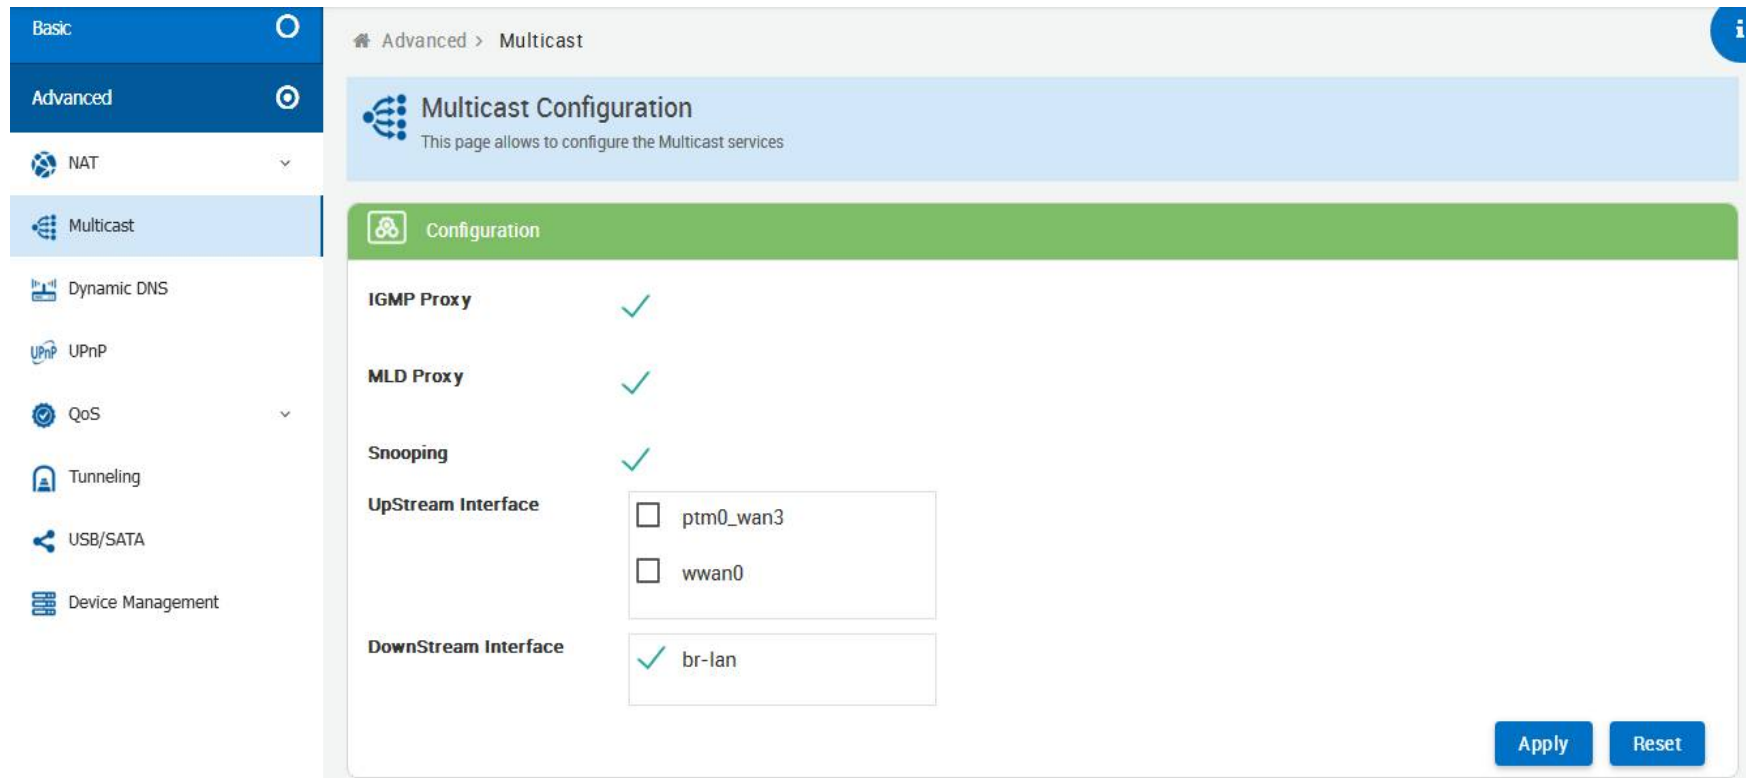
Basic

Advanced

NAT

Multicast

Dynamic DNS

UPnP

QoS

Tunneling

USB/SATA

Device Management

Advanced > Multicast

Multicast Configuration

This page allows to configure the Multicast services

Configuration

IGMP Proxy

MLD Proxy

Snooping

UpStream Interface

ptm0_wan3

wwan0

DownStream Interface

br-lan

Apply

Reset